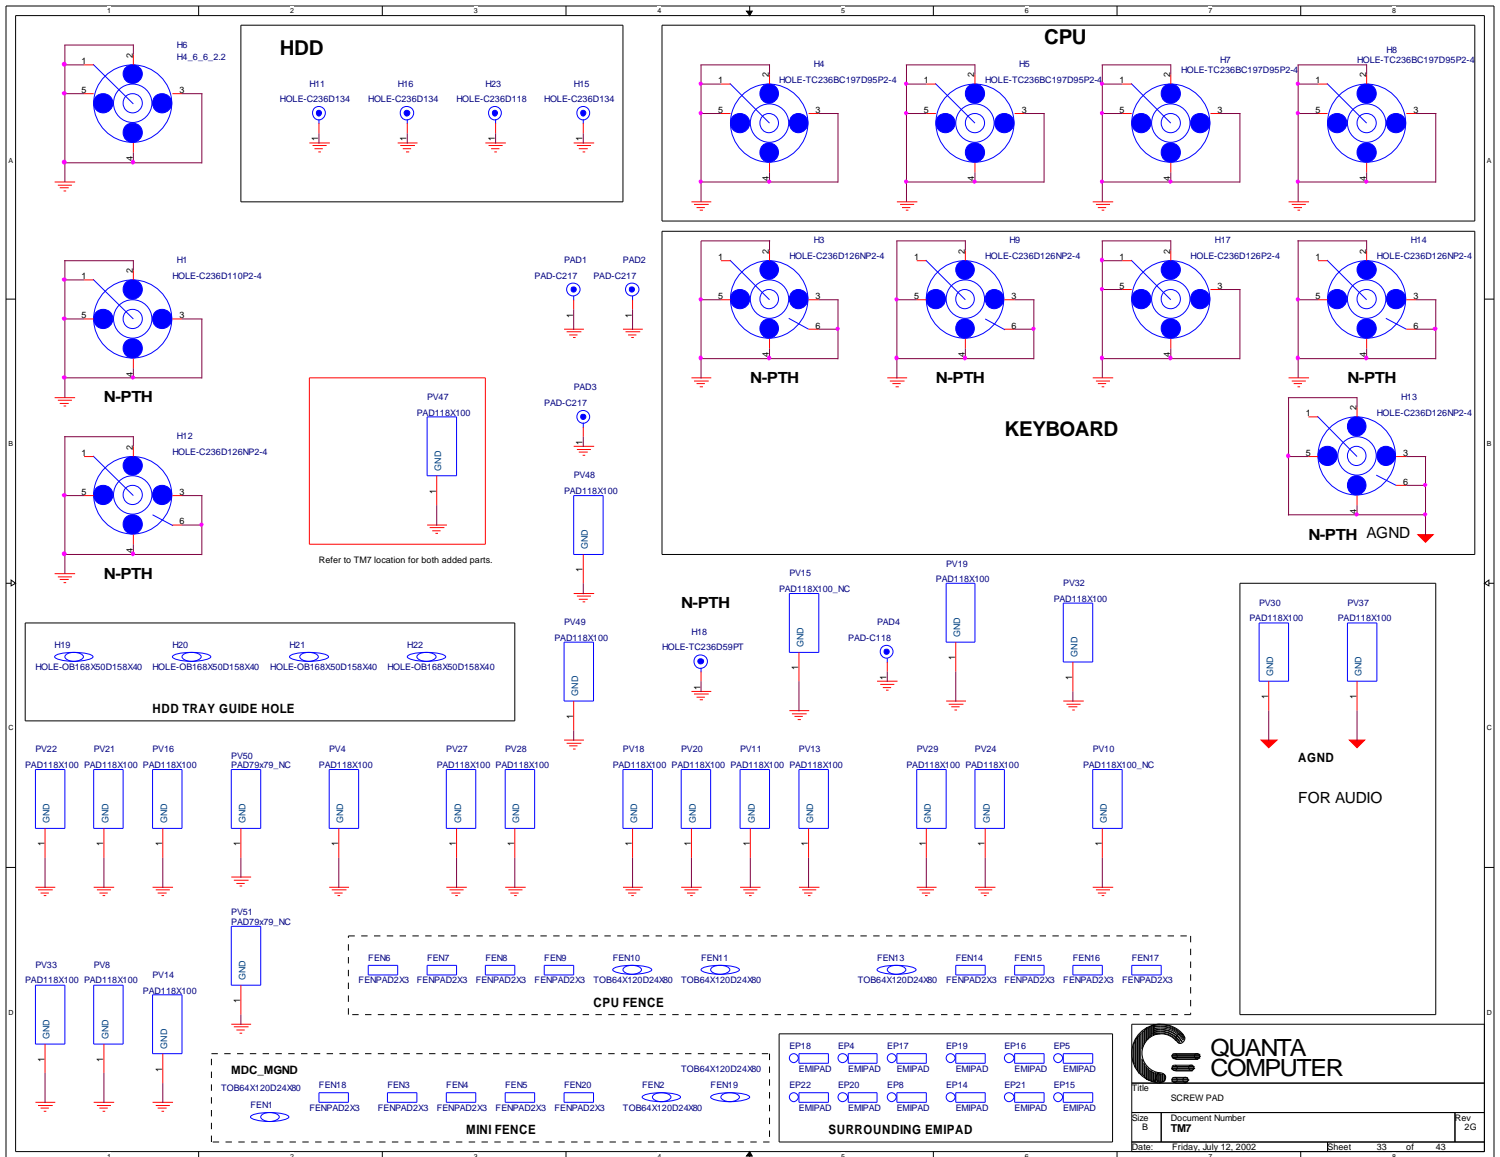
1 2 3 4 5 6 7 8

A

H6
H4_6_6_2.2
1 2 5 3 4

HDD

H11
HOLE-C236D134

H16
HOLE-C236D134

H23
HOLE-C236D118

H15
HOLE-C236D134

CPU

H4
HOLE-TC236BC197D95P2-4

H5
HOLE-TC236BC197D95P2-4

H7
HOLE-TC236BC197D95P2-4

H8
HOLE-TC236BC197D95P2-4

H1
HOLE-C236D110P2-4

N-PTH

PAD1
PAD-C217

PAD2
PAD-C217

H3
HOLE-C236D126NP2-4

H9
HOLE-C236D126NP2-4

H17
HOLE-C236D126P2-4

H14
HOLE-C236D126NP2-4

N-PTH

N-PTH

N-PTH

B

PV47
PAD118X100
GND

PAD3
PAD-C217

H13
HOLE-C236D126NP2-4

KEYBOARD

H12
HOLE-C236D126NP2-4

N-PTH

Refer to TM7 location for both added parts.

PV48
PAD118X100
GND

N-PTH AGND

N-PTH

PV15
PAD118X100_NC
GND

PV19
PAD118X100
GND

PV32
PAD118X100
GND

PV30
PAD118X100
GND

PV37
PAD118X100
GND

H19
HOLE-OB168X50D158X40

H20
HOLE-OB168X50D158X40

H21
HOLE-OB168X50D158X40

H22
HOLE-OB168X50D158X40

HDD TRAY GUIDE HOLE

PV49
PAD118X100
GND

H18
HOLE-TC236D59PT

PAD4
PAD-C118

AGND

FOR AUDIO

C

PV22
PAD118X100
GND

PV21
PAD118X100
GND

PV16
PAD118X100
GND

PV50
PAD79x79_NC
GND

PV4
PAD118X100
GND

PV27
PAD118X100
GND

PV28
PAD118X100
GND

PV18
PAD118X100
GND

PV20
PAD118X100
GND

PV11
PAD118X100
GND

PV13
PAD118X100
GND

PV29
PAD118X100
GND

PV24
PAD118X100
GND

PV10
PAD118X100_NC
GND

PV51
PAD79x79_NC
GND

PV33
PAD118X100
GND

PV8
PAD118X100
GND

PV14
PAD118X100
GND

FEN6
FENPAD2X3

FEN7
FENPAD2X3

FEN8
FENPAD2X3

FEN9
FENPAD2X3

FEN10
TOB64X120D24X80

FEN11
TOB64X120D24X80

FEN13
TOB64X120D24X80

FEN14
FENPAD2X3

FEN15
FENPAD2X3

FEN16
FENPAD2X3

FEN17
FENPAD2X3

CPU FENCE

D

MDC_MGND
TOB64X120D24X80
FEN1

FEN18
FENPAD2X3

FEN3
FENPAD2X3

FEN4
FENPAD2X3

FEN5
FENPAD2X3

FEN20
FENPAD2X3

FEN2
TOB64X120D24X80

TOB64X120D24X80
FEN19

MINI FENCE

EP18 EMIPAD
EP4 EMIPAD
EP17 EMIPAD
EP19 EMIPAD
EP16 EMIPAD
EP5 EMIPAD
EP22 EMIPAD
EP20 EMIPAD
EP8 EMIPAD
EP14 EMIPAD
EP21 EMIPAD
EP15 EMIPAD

SURROUNDING EMIPAD

QUANTA
COMPUTER

Title
SCREW PAD

Size B
Document Number
TM7
Rev 2G

Date: Friday, July 12, 2002
Sheet 33 of 43

1 2 3 4 5 6 7 8